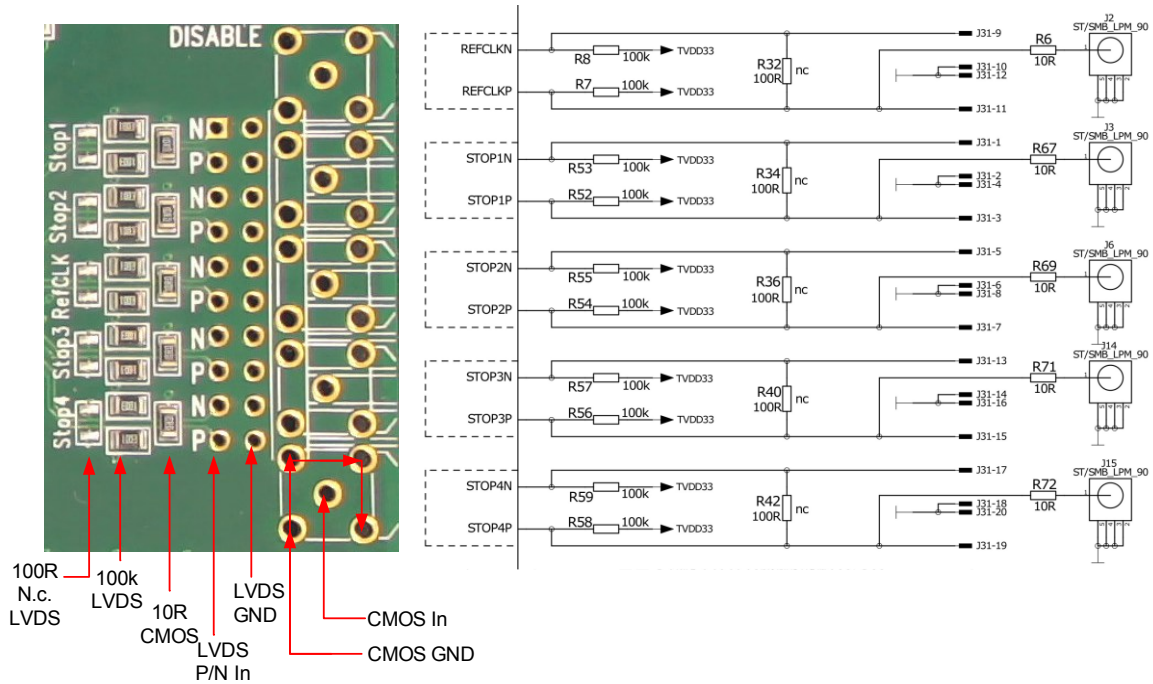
DISABLE

Stop1 N P
Stop2 N P
RefCLK N P
Stop3 N P
Stop4 N P

100R N.c. LVDS
100k LVDS
10R CMOS
LVDS P/N In
LVDS GND
CMOS In
CMOS GND

REFCLKN R8 100k TVDD33
REFCLKP R7 100k TVDD33
R32 100R nc
J31-9 J31-10 J31-12 J31-11
R6 10R
J2 ST/SMB_LPM_90

STOP1N R53 100k TVDD33
STOP1P R52 100k TVDD33
R34 100R nc
J31-1 J31-2 J31-4 J31-3
R67 10R
J3 ST/SMB_LPM_90

STOP2N R55 100k TVDD33
STOP2P R54 100k TVDD33
R36 100R nc
J31-5 J31-6 J31-8 J31-7
R69 10R
J6 ST/SMB_LPM_90

STOP3N R57 100k TVDD33
STOP3P R56 100k TVDD33
R40 100R nc
J31-13 J31-14 J31-16 J31-15
R71 10R
J14 ST/SMB_LPM_90

STOP4N R59 100k TVDD33
STOP4P R58 100k TVDD33
R42 100R nc
J31-17 J31-18 J31-20 J31-19
R72 10R
J15 ST/SMB_LPM_90